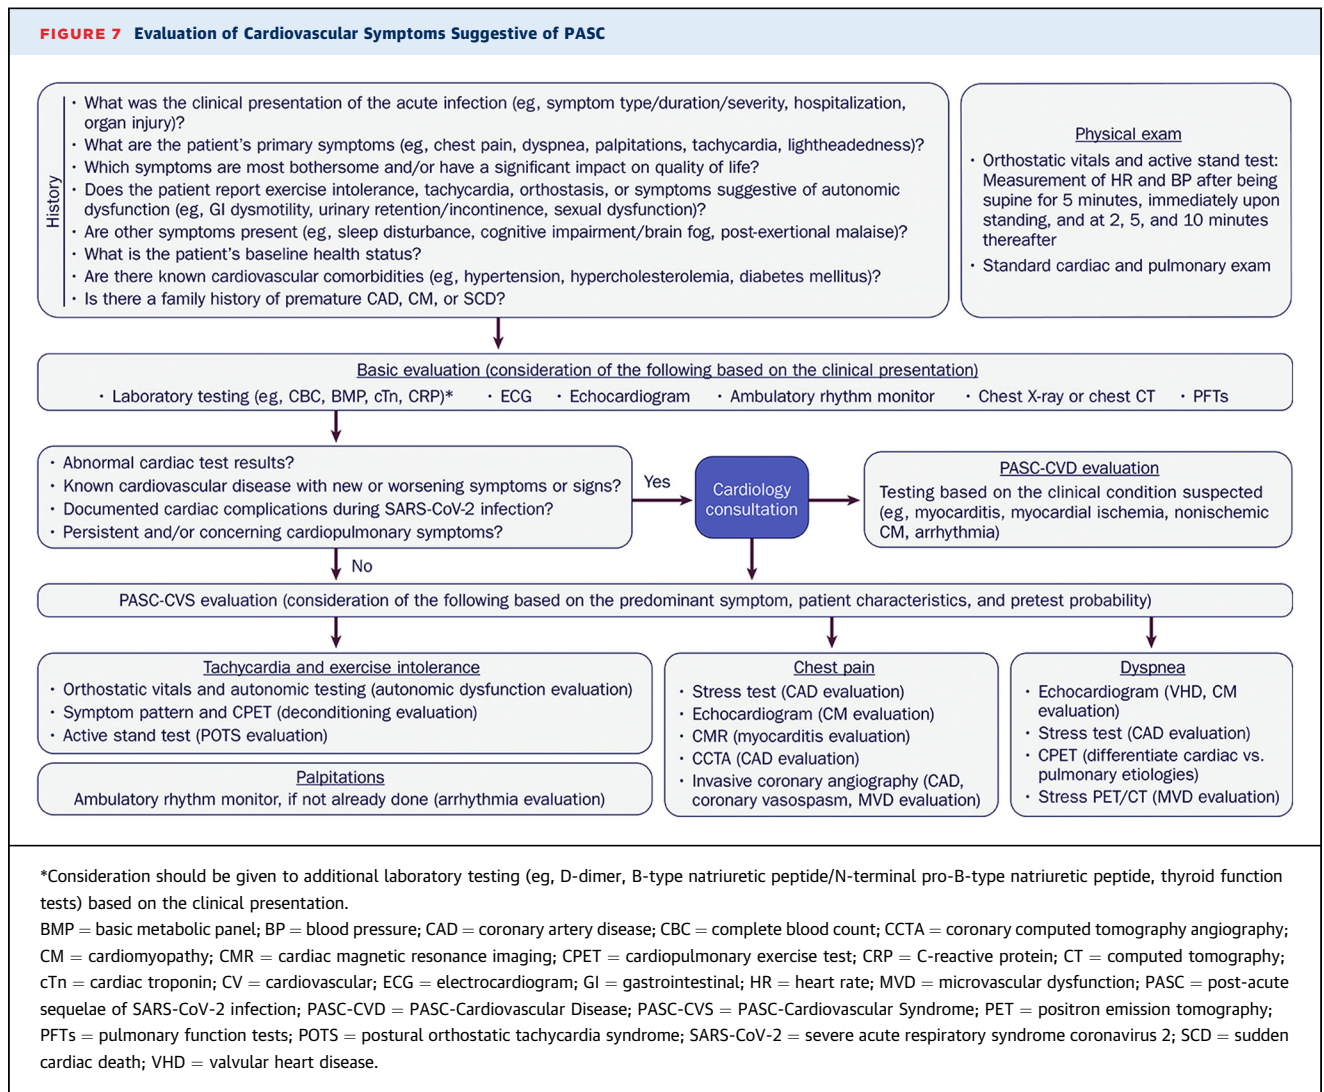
FIGURE 7 Evaluation of Cardiovascular Symptoms Suggestive of PASC

History
• What was the clinical presentation of the acute infection (eg, symptom type/duration/severity, hospitalization, organ injury)?
• What are the patient's primary symptoms (eg, chest pain, dyspnea, palpitations, tachycardia, lightheadedness)?
• Which symptoms are most bothersome and/or have a significant impact on quality of life?
• Does the patient report exercise intolerance, tachycardia, orthostasis, or symptoms suggestive of autonomic dysfunction (eg, GI dysmotility, urinary retention/incontinence, sexual dysfunction)?
• Are other symptoms present (eg, sleep disturbance, cognitive impairment/brain fog, post-exertional malaise)?
• What is the patient's baseline health status?
• Are there known cardiovascular comorbidities (eg, hypertension, hypercholesterolemia, diabetes mellitus)?
• Is there a family history of premature CAD, CM, or SCD?

Physical exam
• Orthostatic vitals and active stand test: Measurement of HR and BP after being supine for 5 minutes, immediately upon standing, and at 2, 5, and 10 minutes thereafter
• Standard cardiac and pulmonary exam

Basic evaluation (consideration of the following based on the clinical presentation)
• Laboratory testing (eg, CBC, BMP, cTn, CRP)* • ECG • Echocardiogram • Ambulatory rhythm monitor • Chest X-ray or chest CT • PFTs

• Abnormal cardiac test results?
• Known cardiovascular disease with new or worsening symptoms or signs?
• Documented cardiac complications during SARS-CoV-2 infection?
• Persistent and/or concerning cardiopulmonary symptoms?

Yes

Cardiology consultation

PASC-CVD evaluation
Testing based on the clinical condition suspected (eg, myocarditis, myocardial ischemia, nonischemic CM, arrhythmia)

No

PASC-CVS evaluation (consideration of the following based on the predominant symptom, patient characteristics, and pretest probability)

Tachycardia and exercise intolerance
• Orthostatic vitals and autonomic testing (autonomic dysfunction evaluation)
• Symptom pattern and CPET (deconditioning evaluation)
• Active stand test (POTS evaluation)

Palpitations
Ambulatory rhythm monitor, if not already done (arrhythmia evaluation)

Chest pain
• Stress test (CAD evaluation)
• Echocardiogram (CM evaluation)
• CMR (myocarditis evaluation)
• CCTA (CAD evaluation)
• Invasive coronary angiography (CAD, coronary vasospasm, MVD evaluation)

Dyspnea
• Echocardiogram (VHD, CM evaluation)
• Stress test (CAD evaluation)
• CPET (differentiate cardiac vs. pulmonary etiologies)
• Stress PET/CT (MVD evaluation)

*Consideration should be given to additional laboratory testing (eg, D-dimer, B-type natriuretic peptide/N-terminal pro-B-type natriuretic peptide, thyroid function tests) based on the clinical presentation.
BMP = basic metabolic panel; BP = blood pressure; CAD = coronary artery disease; CBC = complete blood count; CCTA = coronary computed tomography angiography; CM = cardiomyopathy; CMR = cardiac magnetic resonance imaging; CPET = cardiopulmonary exercise test; CRP = C-reactive protein; CT = computed tomography; cTn = cardiac troponin; CV = cardiovascular; ECG = electrocardiogram; GI = gastrointestinal; HR = heart rate; MVD = microvascular dysfunction; PASC = post-acute sequelae of SARS-CoV-2 infection; PASC-CVD = PASC-Cardiovascular Disease; PASC-CVS = PASC-Cardiovascular Syndrome; PET = positron emission tomography; PFTs = pulmonary function tests; POTS = postural orthostatic tachycardia syndrome; SARS-CoV-2 = severe acute respiratory syndrome coronavirus 2; SCD = sudden cardiac death; VHD = valvular heart disease.